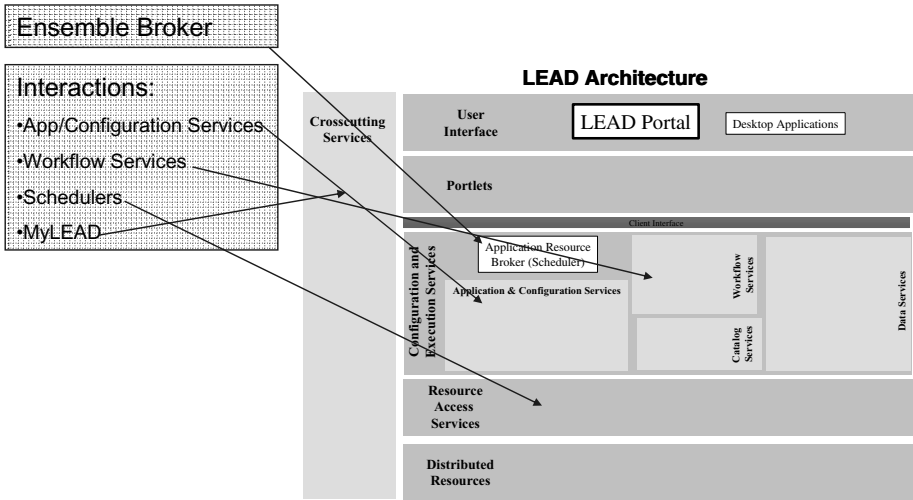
Ensemble Broker

Interactions:
•App/Configuration Services
•Workflow Services
•Schedulers
•MyLEAD

LEAD Architecture

Crosscutting Services

User Interface

LEAD Portal

Desktop Applications

Portlets

Client Interface

Configuration and Execution Services

Application Resource Broker (Scheduler)

Application & Configuration Services

Workflow Services

Catalog Services

Data Services

Resource Access Services

Distributed Resources